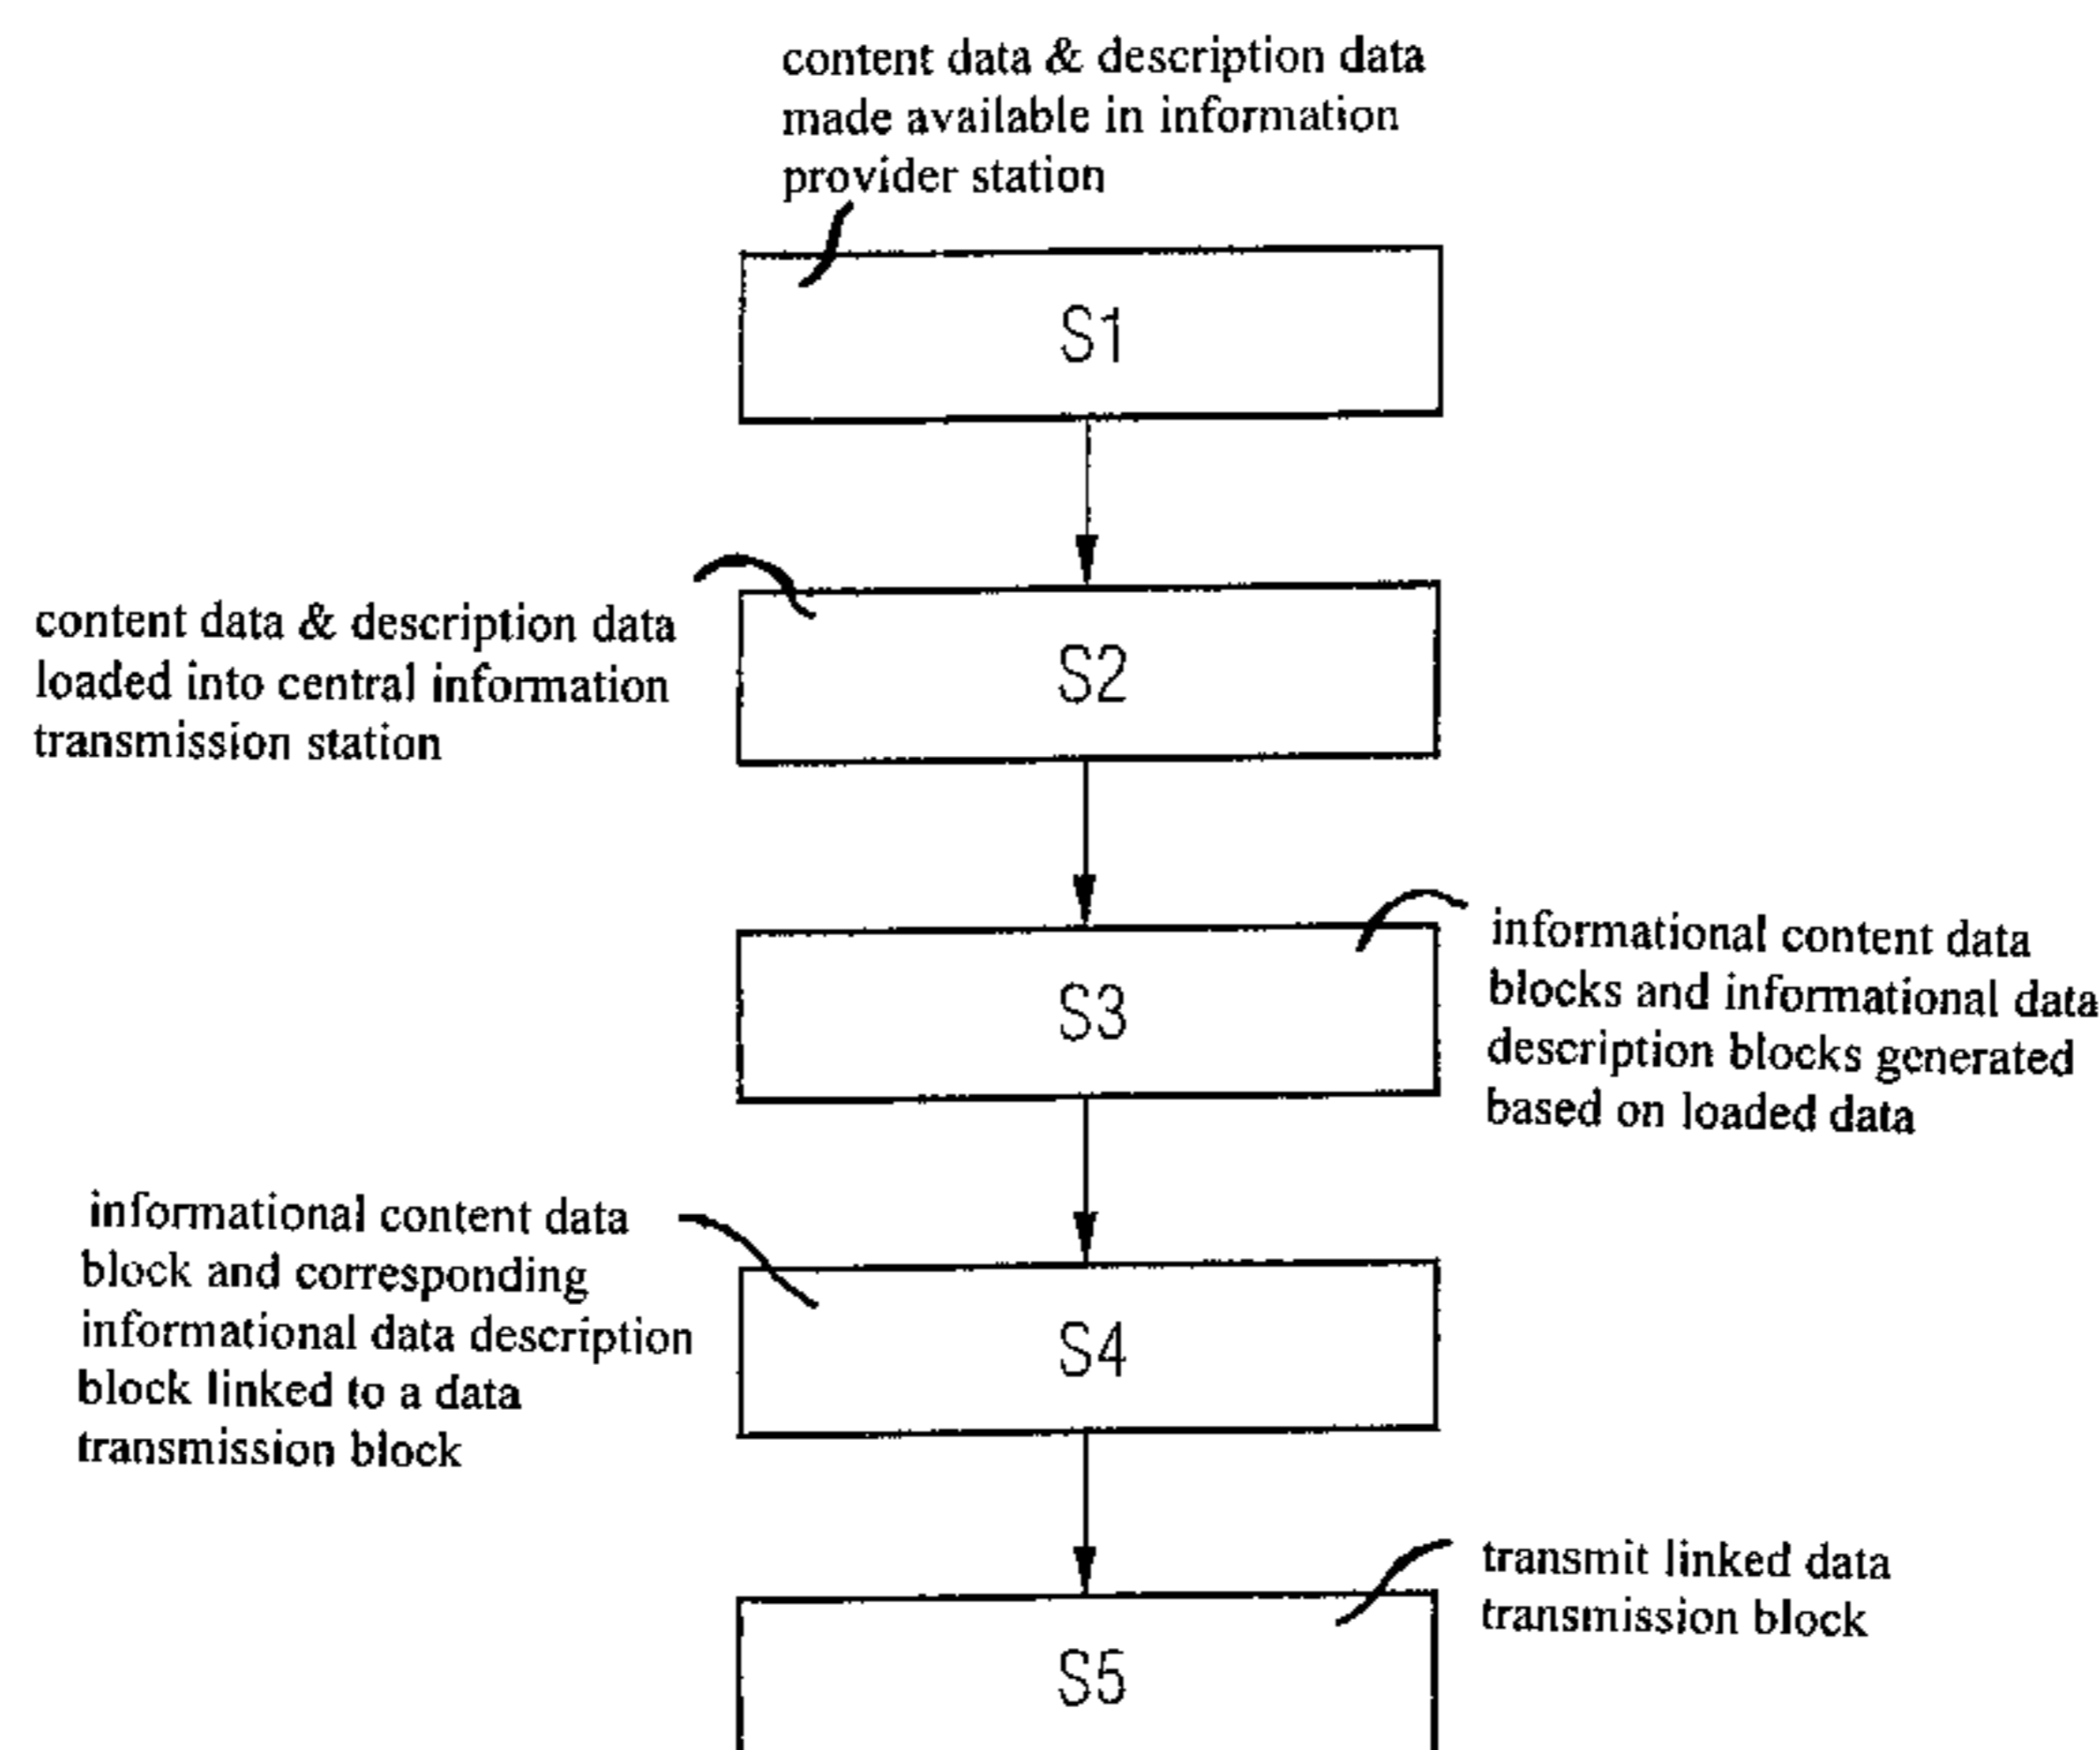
content data & description data made available in information provider station

S1

content data & description data loaded into central information transmission station

S2

informational content data blocks and informational data description blocks generated based on loaded data

S3

informational content data block and corresponding informational data description block linked to a data transmission block

S4

transmit linked data transmission block

S5